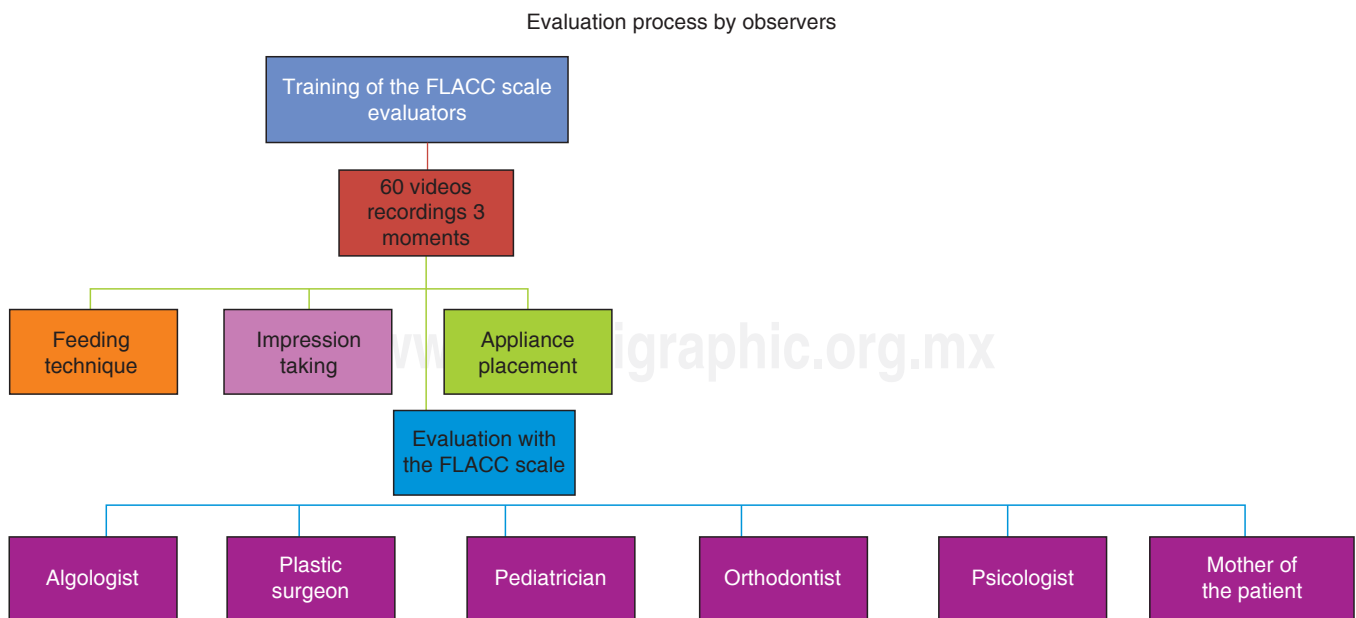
Evaluation process by observers

Training of the FLACC scale evaluators

60 videos recordings 3 moments

Feeding technique

Impression taking

Appliance placement

www.medigraphic.org.mx

Evaluation with the FLACC scale

Algologist

Plastic surgeon

Pediatrician

Orthodontist

Psicologist

Mother of the patient